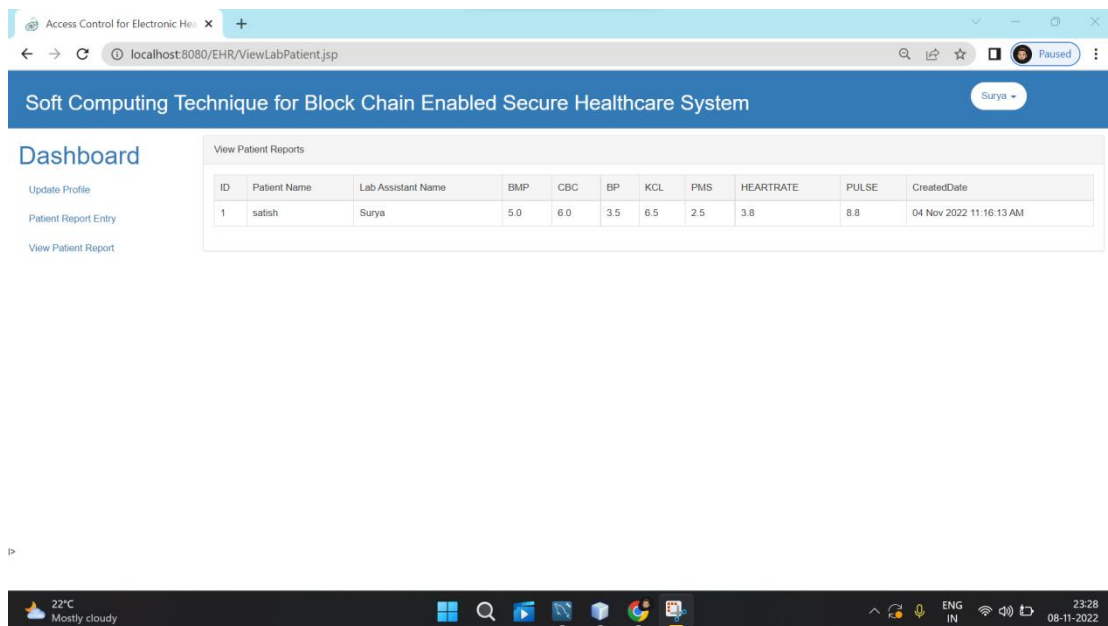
Access Control for Electronic Hea ×

localhost:8080/EHR/ViewLabPatient.jsp

Paused

Soft Computing Technique for Block Chain Enabled Secure Healthcare System

Surya

Dashboard

Update Profile

Patient Report Entry

View Patient Report

View Patient Reports

| ID | Patient Name | Lab Assistant Name | BMP | CBC | BP | KCL | PMS | HEARTRATE | PULSE | CreatedDate |
|---|---|---|---|---|---|---|---|---|---|---|
| 1 | satish | Surya | 5.0 | 6.0 | 3.5 | 6.5 | 2.5 | 3.8 | 8.8 | 04 Nov 2022 11:16:13 AM |

22°C
Mostly cloudy

ENG
IN

23:28
08-11-2022